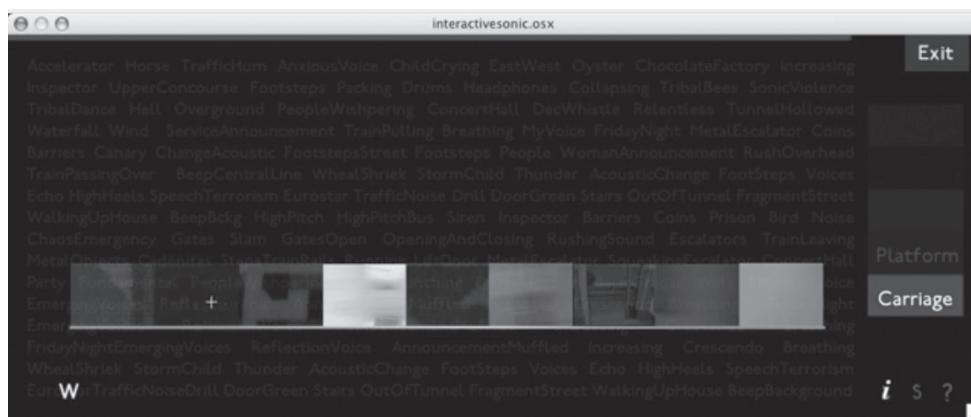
interactivesonic.osx

Exit

Accelerator Horse TrafficHum AnxiousVoice ChildCrying EastWest Oyster ChocolateFactory Increasing Inspector UpperConcourse Footsteps Packing Drums Headphones Collapsing TribalBees SonicViolence TribalDance Hall Overground PeopleWishpering ConcertHall DecWhistle Relentless TunnelHollowed Waterfall Wind ServiceAnnouncement TrainPulling Breathing MyVoice FridayNight MetalEscalator Coins Barriers Canary ChangeAcoustic FootstepsStreet Footsteps People WomanAnnouncement RushOverhead TrainPassingOver BeepCentralLine WheatShriek StormChild Thunder AcousticChange FootSteps Voices Echo HighHeels SpeechTerrorism Eurostar TrafficNoise Drill DoorGreen Stairs OutOfTunnel FragmentStreet WalkingUpHouse BeepBckg HighPitch HighPitchBus Siren Inspector Barriers Coins Prison Bird Noise ChaosEmergency Gates Slam GatesOpen OpeningAndClosing RushingSound Escalators TrainLeaving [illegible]
FridayNightEmergingVoices ReflectionVoice AnnouncementMuffled Increasing Crescendo Breathing WheatShriek StormChild Thunder AcousticChange FootSteps Voices Echo HighHeels SpeechTerrorism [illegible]rTrafficNoiseDrill DoorGreen Stairs OutOfTunnel FragmentStreet WalkingUpHouse BeepBackground

Platform
Carriage

W

i S ?